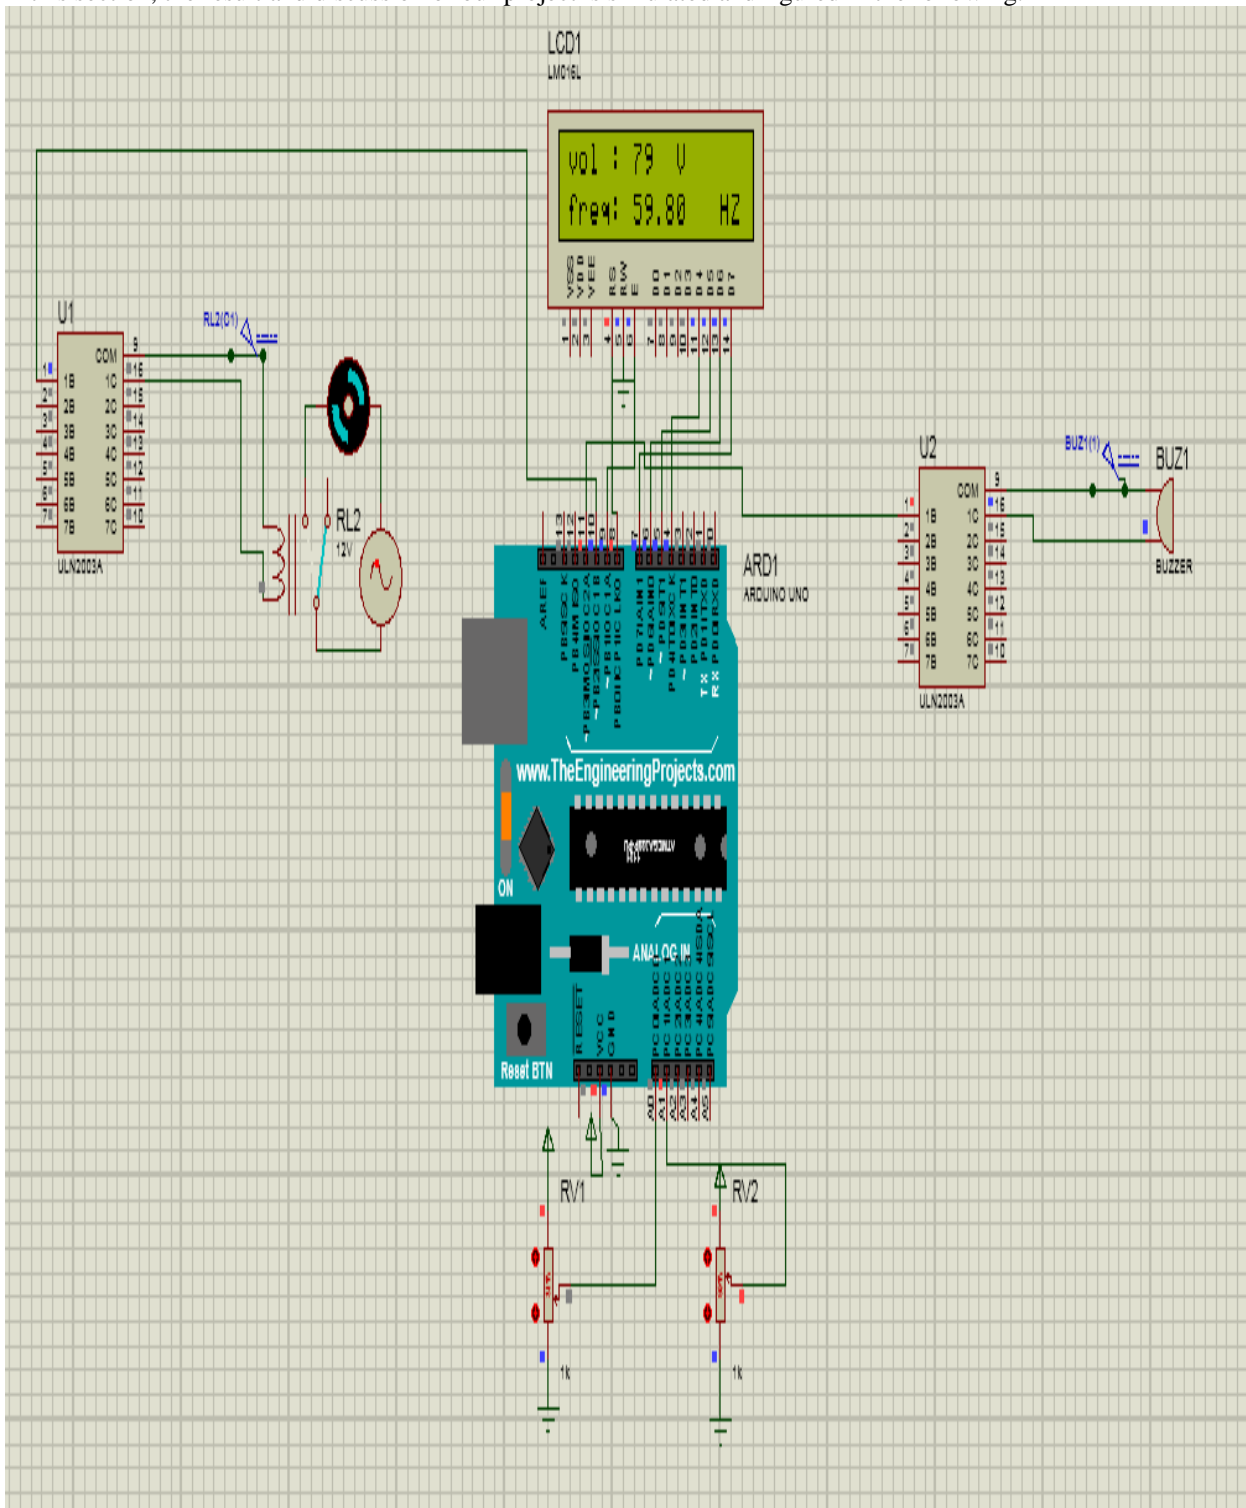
LCD1
LM016L

vol : 79 V
freq: 59.80 HZ

VSS VDD VEE RS RW E D0 D1 D2 D3 D4 D5 D6 D7
1 2 3 4 5 6 7 8 9 10 11 12 13 14

U1
COM
1B 1C
2B 2C
3B 3C
4B 4C
5B 5C
6B 6C
7B 7C
1 2 3 4 5 6 7
9 16 15 14 13 12 11 10
ULN2003A

RL2(O1)

RL2
12V

U2
COM
1B 1C
2B 2C
3B 3C
4B 4C
5B 5C
6B 6C
7B 7C
1 2 3 4 5 6 7
9 16 15 14 13 12 11 10
ULN2003A

BUZ1(1)
BUZ1
BUZZER

ARD1
ARDUINO UNO

AREF
13 12 11 10 9 8
7 6 5 4 3 2 1 0
PB5/SCK PB4/MISO ~PB3/MOSI/OC2A ~PB2/SS/OC1B ~PB1/OC1A PB0/ICP1/CLKO
PD7/AIN1 ~PD6/AIN0 ~PD5/T1 PD4/T0/XCK ~PD3/INT1 PD2/INT0 TX PD1/TXD RX PD0/RXD

www.TheEngineeringProjects.com

ON

ANALOG IN
RESET VCC GND
PC0/ADC0 PC1/ADC1 PC2/ADC2 PC3/ADC3 PC4/ADC4/SDA PC5/ADC5/SCL
Reset BTN
A0 A1 A2 A3 A4 A5

RV1
1k

RV2
1k